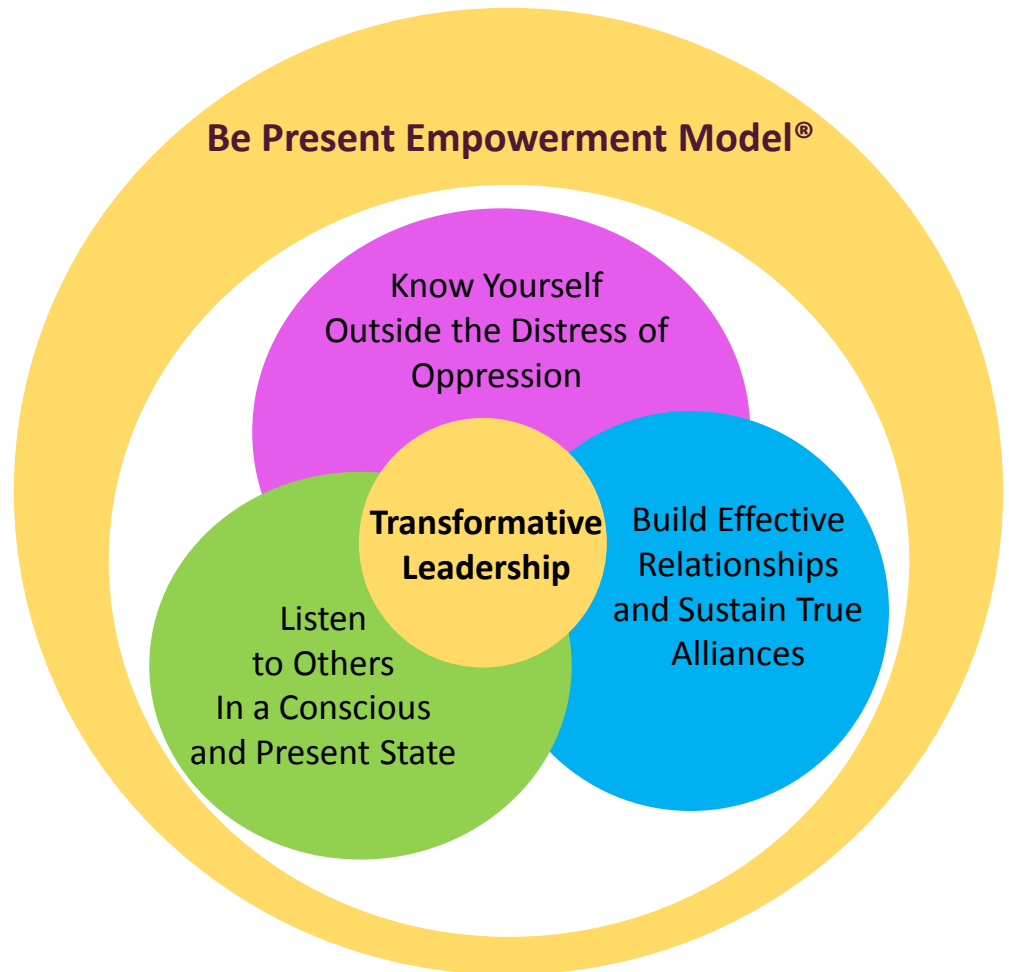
Be Present Empowerment Model®

Know Yourself Outside the Distress of Oppression

Transformative Leadership

Build Effective Relationships and Sustain True Alliances

Listen to Others In a Conscious and Present State